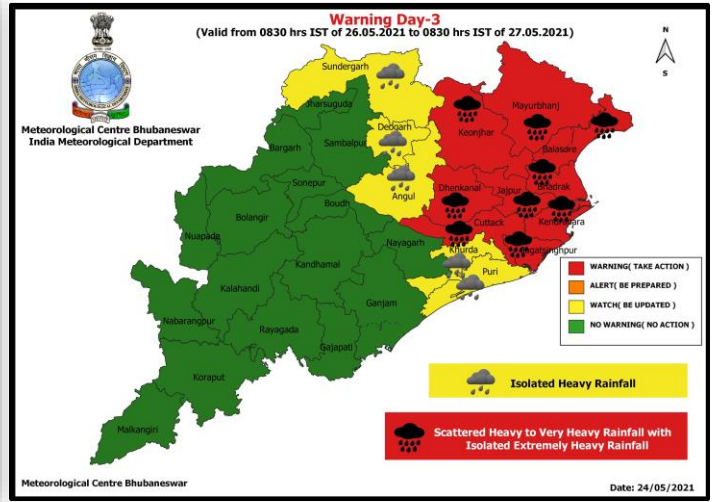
Warning Day-3
(Valid from 0830 hrs IST of 26.05.2021 to 0830 hrs IST of 27.05.2021)

N
S

Meteorological Centre Bhubaneswar
India Meteorological Department

Sundergarh
Jharsuguda
Mayurbhanj
Keonjhar
Deogarh
Bargarh
Sambalpur
Balasore
Angul
Sonepur
Dhenkanal
Jajpur
Bhadrak
Boudh
Bolangir
Cuttack
Kendrapara
Nuapada
Nayagarh
Jagatsinghpur
Kandhamal
Khurda
Puri
Kalahandi
Ganjam
Nabarangpur
Rayagada
Gajapati
Koraput
Malkangiri

WARNING( TAKE ACTION )
ALERT( BE PREPARED )
WATCH( BE UPDATED )
NO WARNING( NO ACTION )

Isolated Heavy Rainfall

Scattered Heavy to Very Heavy Rainfall with Isolated Extremely Heavy Rainfall

Meteorological Centre Bhubaneswar
Date: 24/05/2021